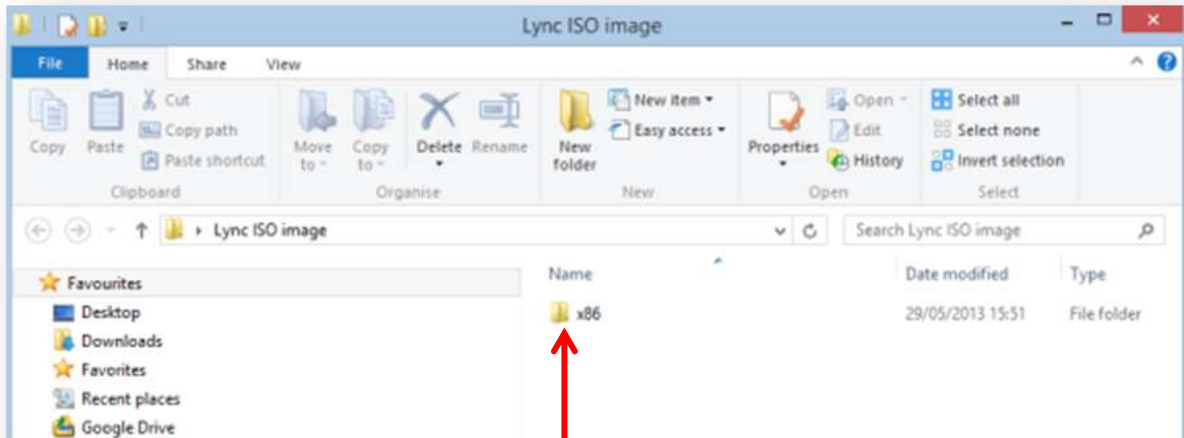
Lync ISO image

File Home Share View

Copy Paste Cut Copy path Paste shortcut Clipboard

Move to Copy to Delete Rename Organise

New folder New item Easy access New

Properties Open Edit History Open

Select all Select none Invert selection Select

Lync ISO image

Search Lync ISO image

Favourites
Desktop
Downloads
Favorites
Recent places
Google Drive

| Name | Date modified | Type |
|---|---|---|
| x86 | 29/05/2013 15:51 | File folder |